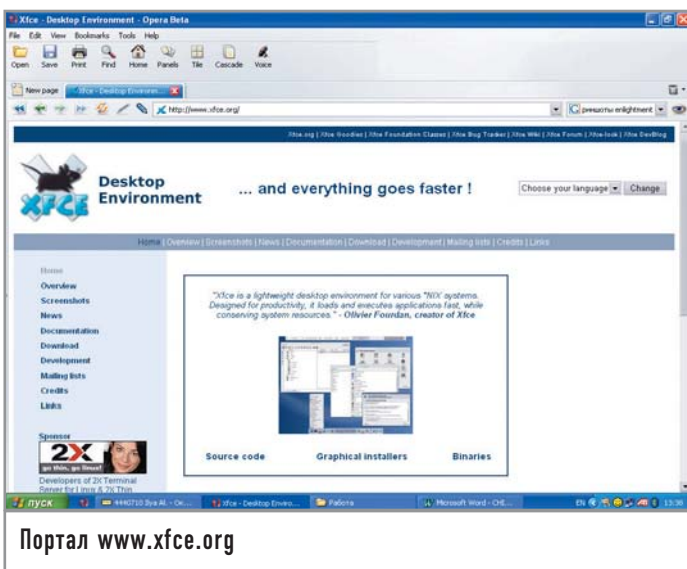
Xfce - Desktop Environment - Opera Beta

File Edit View Bookmarks Tools Help

Open Save Print Find Home Panels Tile Cascade Voice

New page Xfce - Desktop Environm...

http://www.xfce.org/

рисунки enlightment

Xfce.org | Xfce Goodies | Xfce Foundation Classes | Xfce Bug Tracker | Xfce Wiki | Xfce Forum | Xfce-look | Xfce DevBlog

XFCE

Desktop Environment

... and everything goes faster !

Choose your language Change

Home | Overview | Screenshots | News | Documentation | Download | Development | Mailing lists | Credits | Links

Home
Overview
Screenshots
News
Documentation
Download
Development
Mailing lists
Credits
Links

Sponsor

2X

go thin, go linux!

Developers of 2X Terminal Server for Linux & 2X Thin

"Xfce is a lightweight desktop environment for various *NIX systems. Designed for productivity, it loads and executes applications fast, while conserving system resources." - Olivier Fourdan, creator of Xfce

Source code Graphical installers Binaries

пуск

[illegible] Xfce - Desktop Enviro... Работа Microsoft Word - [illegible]

EN 13:30

Портал www.xfce.org